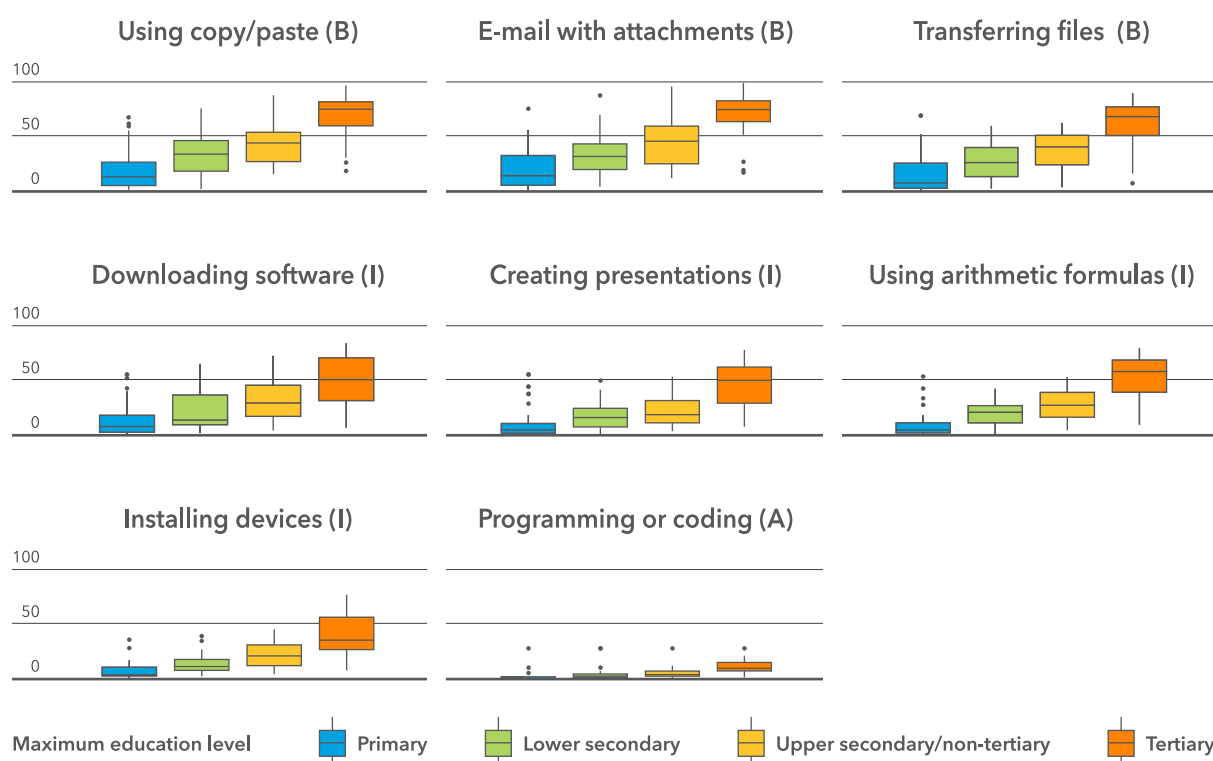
Using copy/paste (B)

E-mail with attachments (B)

Transferring files (B)

100
50
0

Downloading software (I)

Creating presentations (I)

Using arithmetic formulas (I)

100
50
0

Installing devices (I)

Programming or coding (A)

100
50
0

Maximum education level
Primary
Lower secondary
Upper secondary/non-tertiary
Tertiary